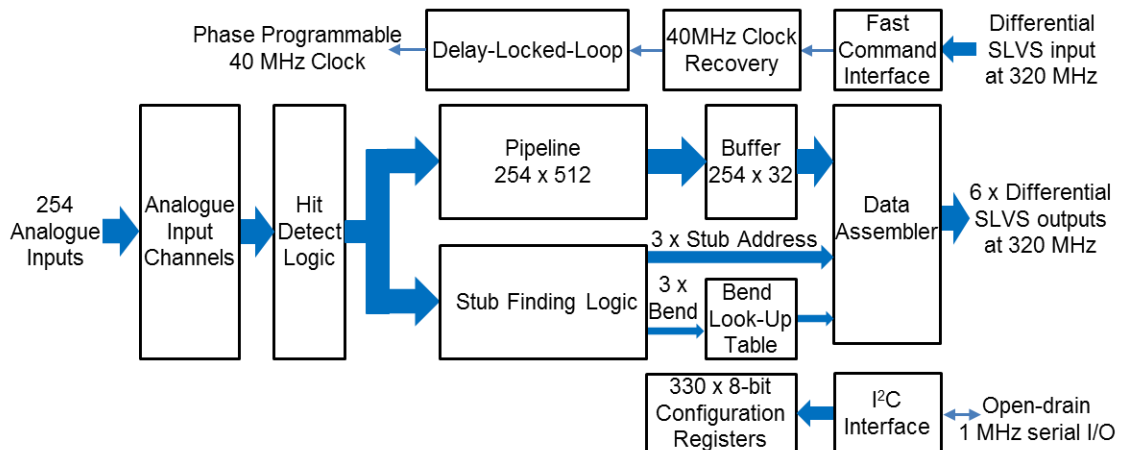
Phase Programmable 40 MHz Clock

Delay-Locked-Loop

40MHz Clock Recovery

Fast Command Interface

Differential SLVS input at 320 MHz

254 Analogue Inputs

Analogue Input Channels

Hit Detect Logic

Pipeline 254 x 512

Buffer 254 x 32

Data Assembler

6 x Differential SLVS outputs at 320 MHz

3 x Stub Address

Stub Finding Logic

3 x Bend

Bend Look-Up Table

330 x 8-bit Configuration Registers

I$^2$C Interface

Open-drain 1 MHz serial I/O